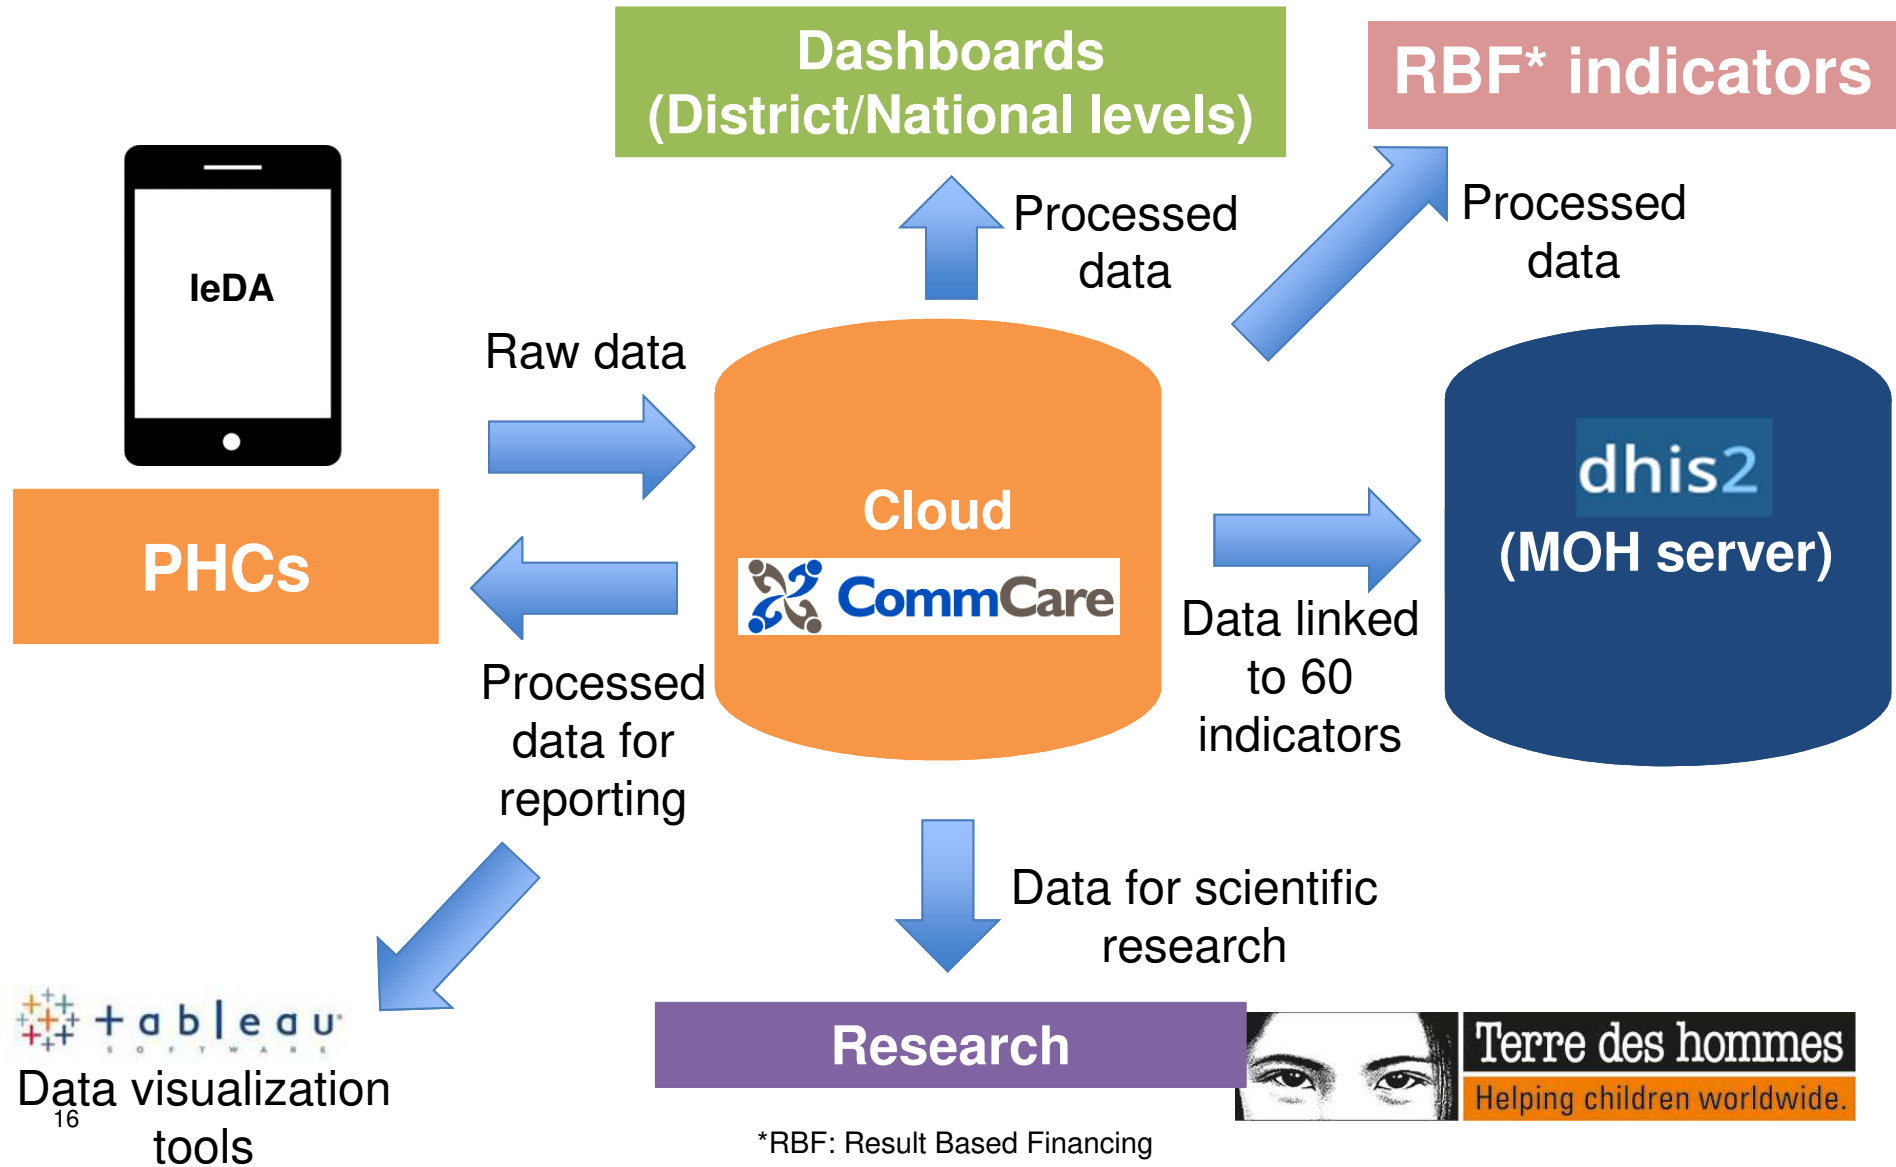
Dashboards (District/National levels)

RBF* indicators

IeDA

Processed data

Processed data

Raw data

PHCs

Cloud

CommCare

dhis2 (MOH server)

Processed data for reporting

Data linked to 60 indicators

Data for scientific research

tableau SOFTWARE

Data visualization tools

16

Research

Terre des hommes

Helping children worldwide.

*RBF: Result Based Financing